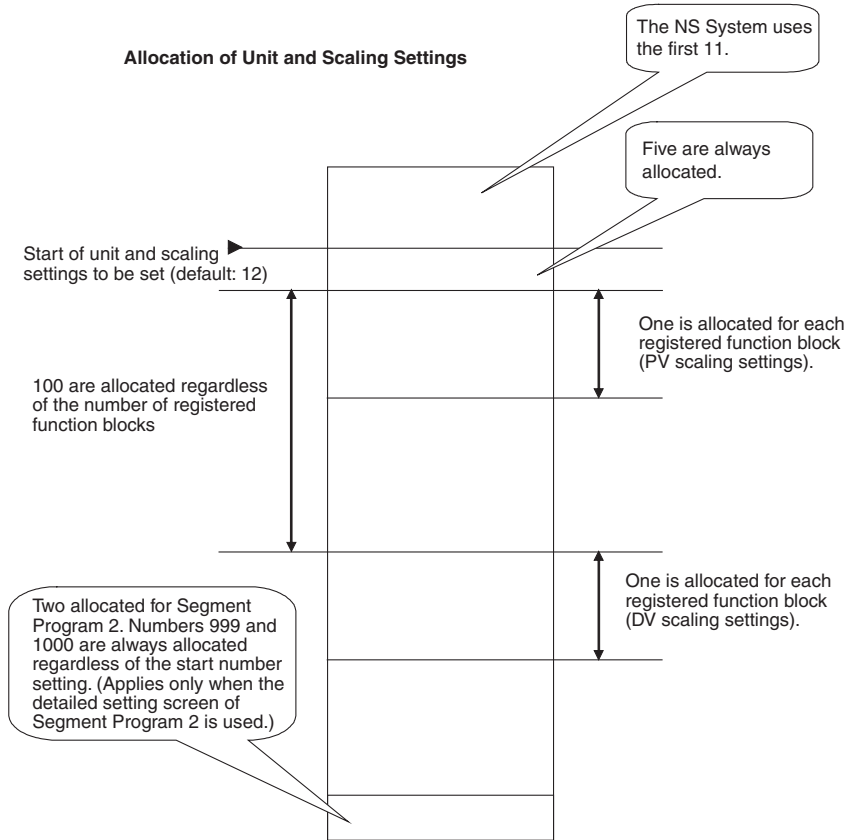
Allocation of Unit and Scaling Settings

The NS System uses the first 11.

Five are always allocated.

Start of unit and scaling settings to be set (default: 12)

One is allocated for each registered function block (PV scaling settings).

100 are allocated regardless of the number of registered function blocks

One is allocated for each registered function block (DV scaling settings).

Two allocated for Segment Program 2. Numbers 999 and 1000 are always allocated regardless of the start number setting. (Applies only when the detailed setting screen of Segment Program 2 is used.)